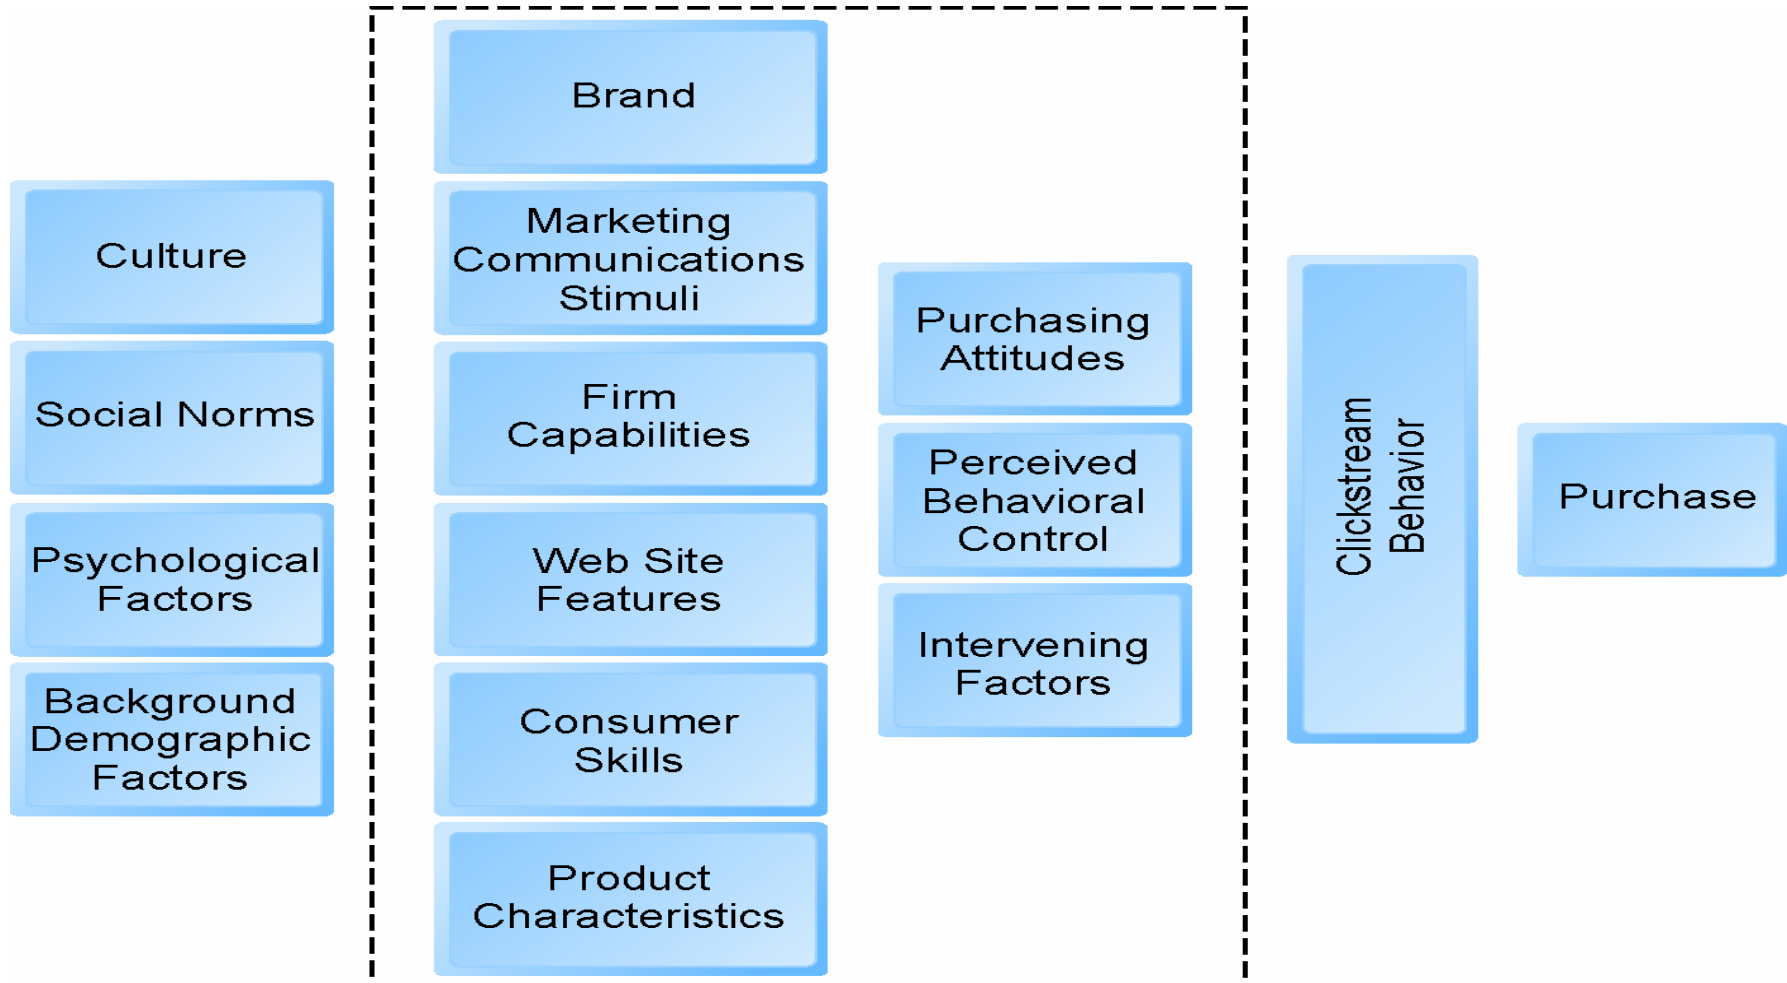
Culture

Social Norms

Psychological Factors

Background Demographic Factors

Brand

Marketing Communications Stimuli

Firm Capabilities

Web Site Features

Consumer Skills

Product Characteristics

Purchasing Attitudes

Perceived Behavioral Control

Intervening Factors

Clickstream Behavior

Purchase